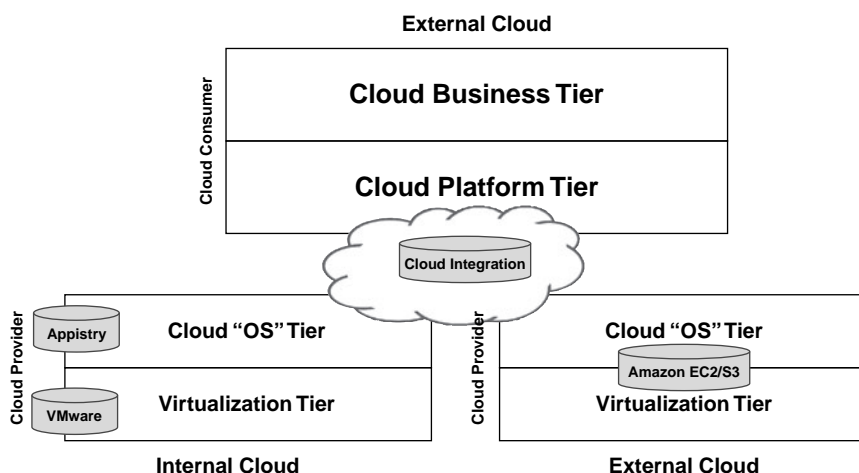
External Cloud

Cloud Consumer

Cloud Business Tier

Cloud Platform Tier

Cloud Integration

Cloud Provider

Appistry

Cloud "OS" Tier

VMware

Virtualization Tier

Internal Cloud

Cloud Provider

Cloud "OS" Tier

Amazon EC2/S3

Virtualization Tier

External Cloud